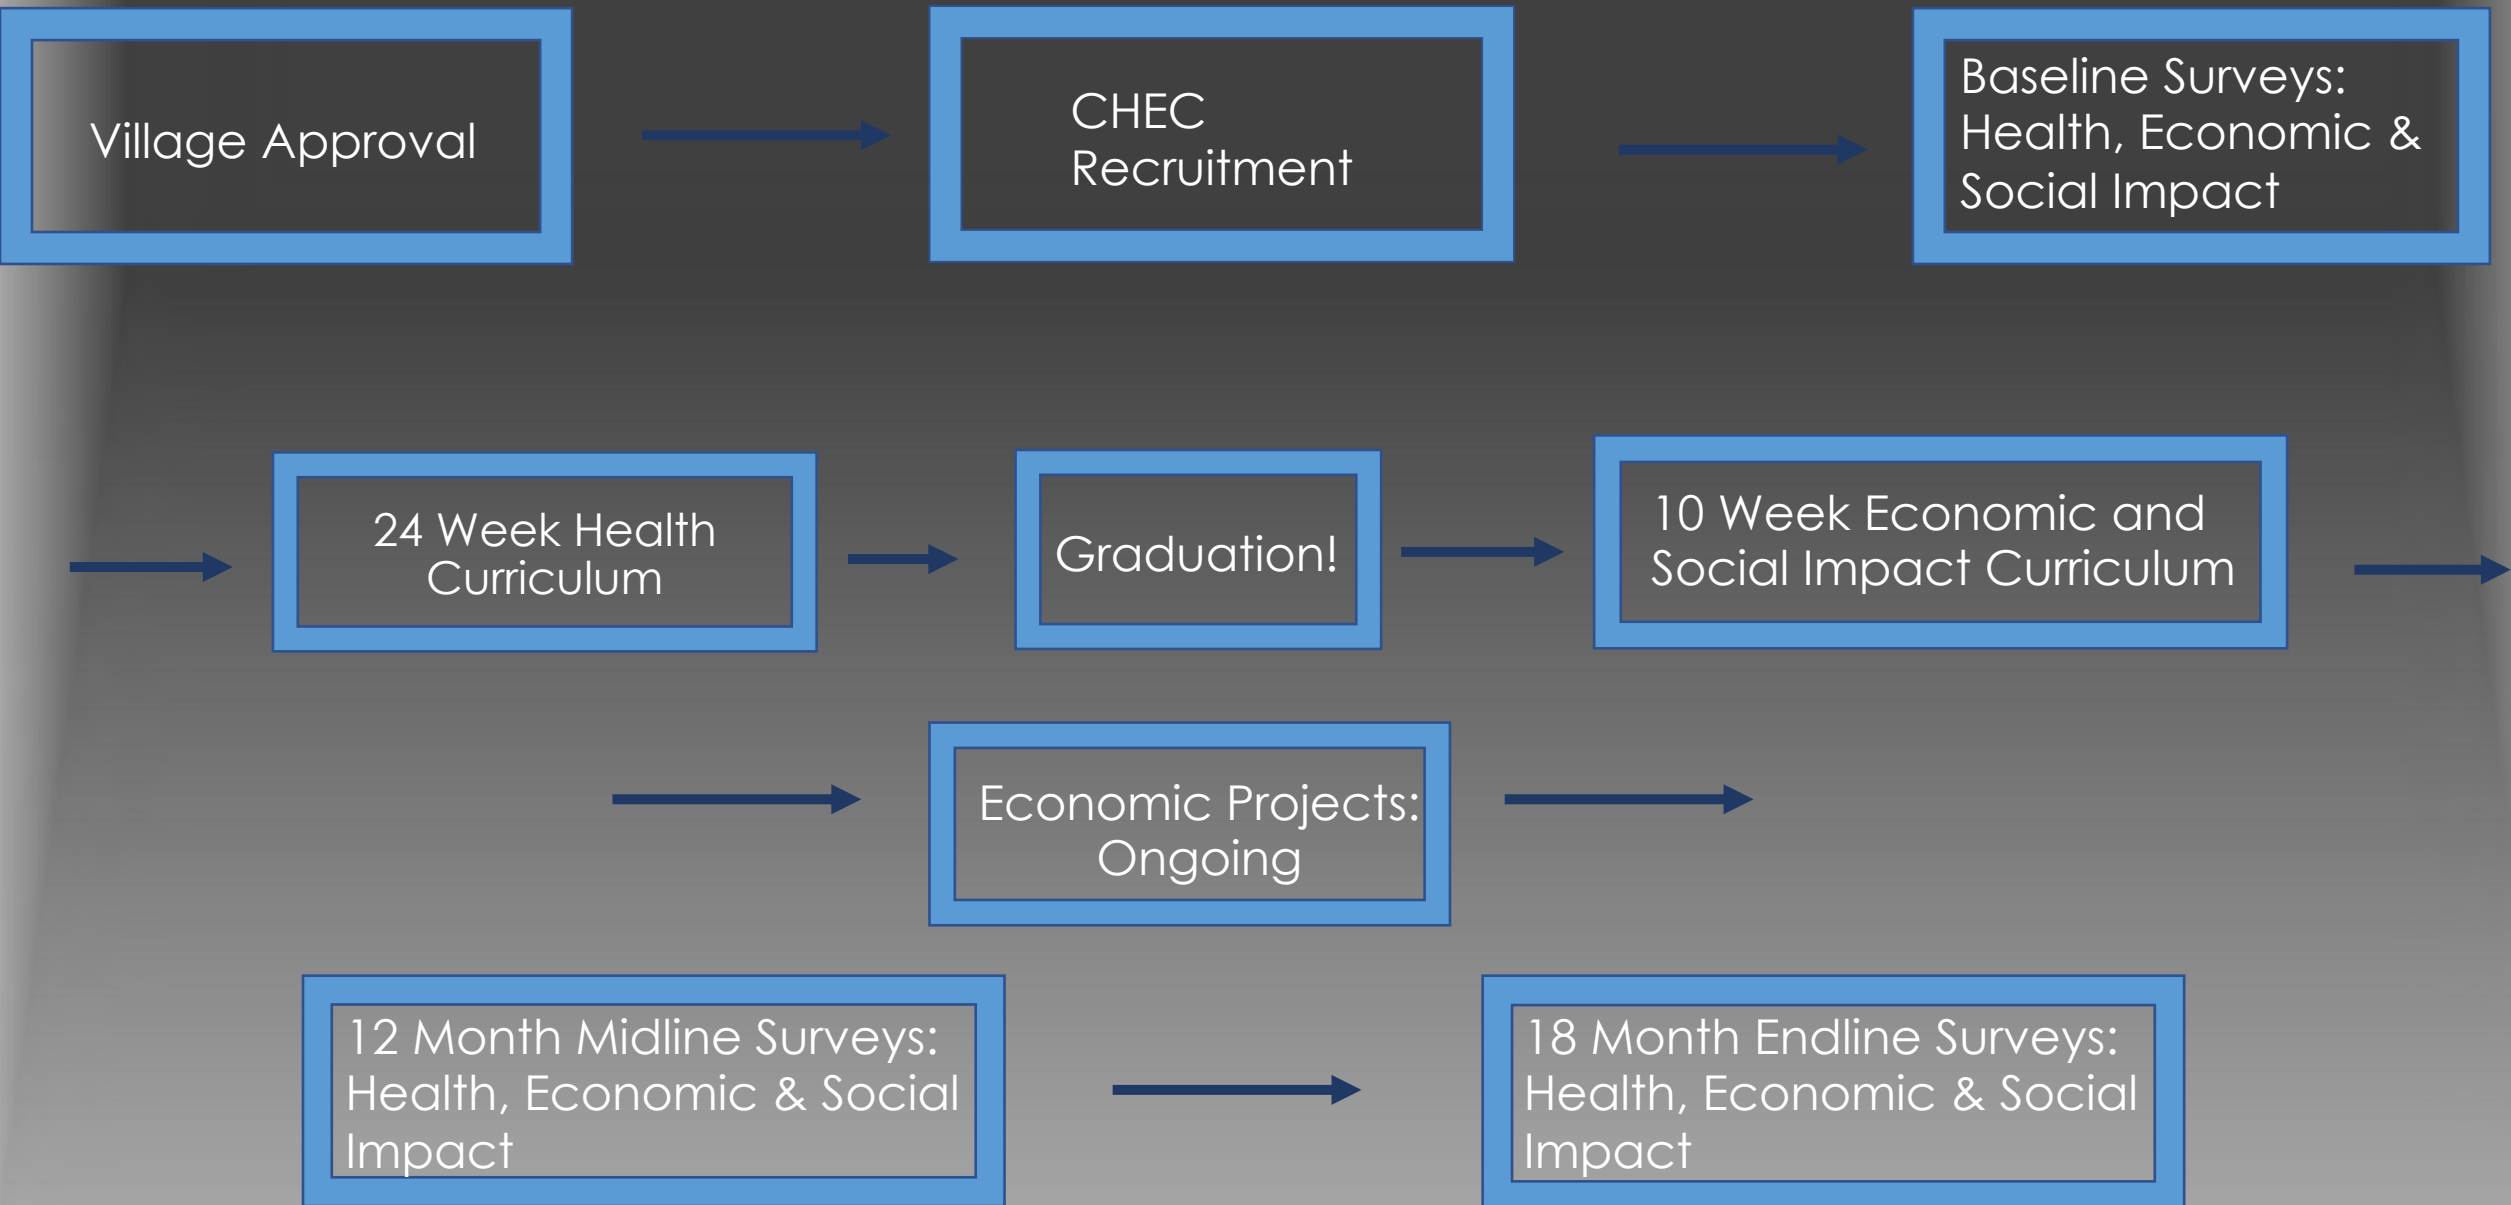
Village Approval

CHEC Recruitment

Baseline Surveys: Health, Economic & Social Impact

24 Week Health Curriculum

Graduation!

10 Week Economic and Social Impact Curriculum

Economic Projects: Ongoing

12 Month Midline Surveys: Health, Economic & Social Impact

18 Month Endline Surveys: Health, Economic & Social Impact